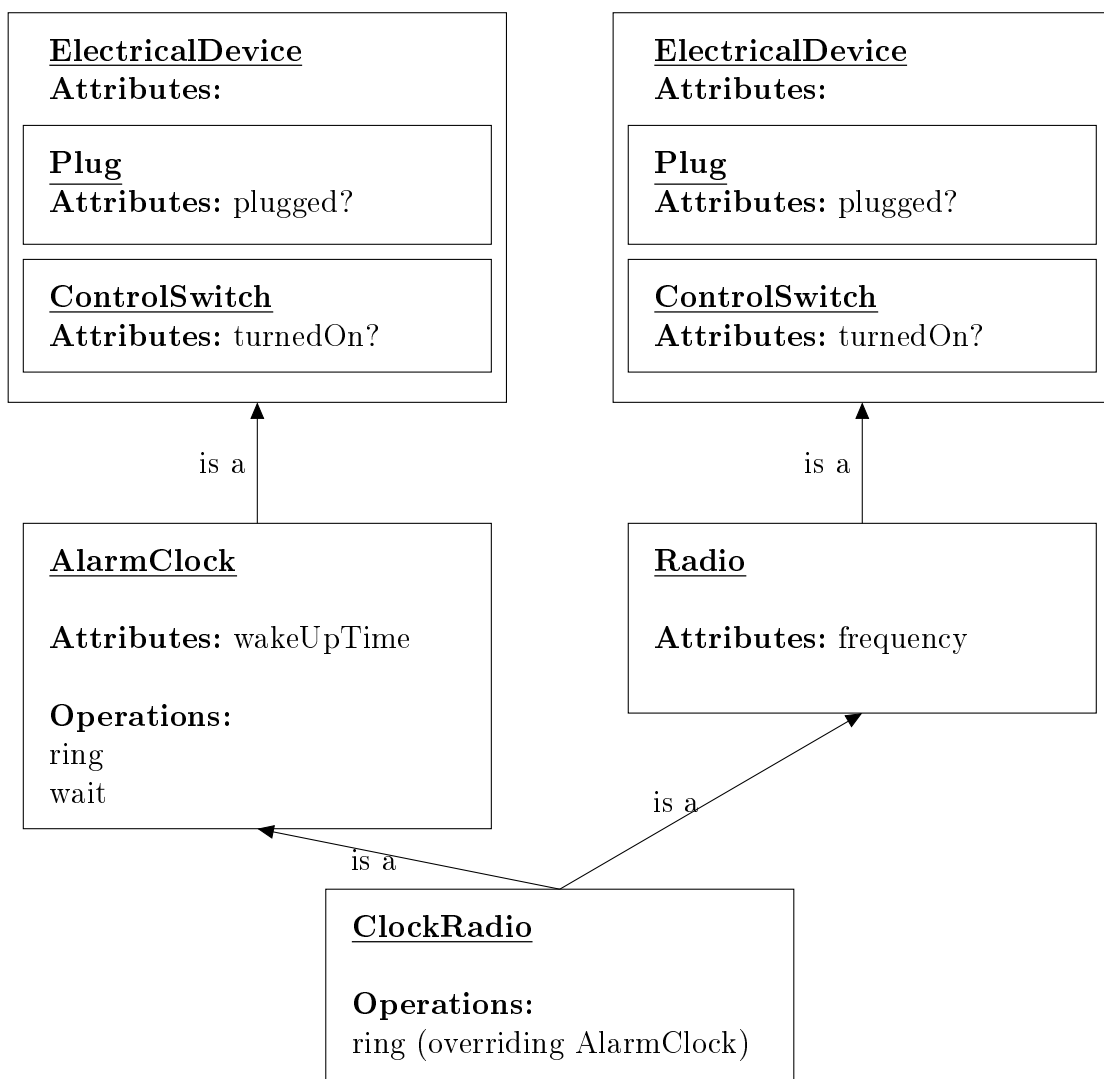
ElectricalDevice
Attributes:

Plug
Attributes: plugged?

ControlSwitch
Attributes: turnedOn?

ElectricalDevice
Attributes:

Plug
Attributes: plugged?

ControlSwitch
Attributes: turnedOn?

is a

is a

AlarmClock

Attributes: wakeUpTime

Operations:
ring
wait

Radio

Attributes: frequency

is a

is a

ClockRadio

Operations:
ring (overriding AlarmClock)